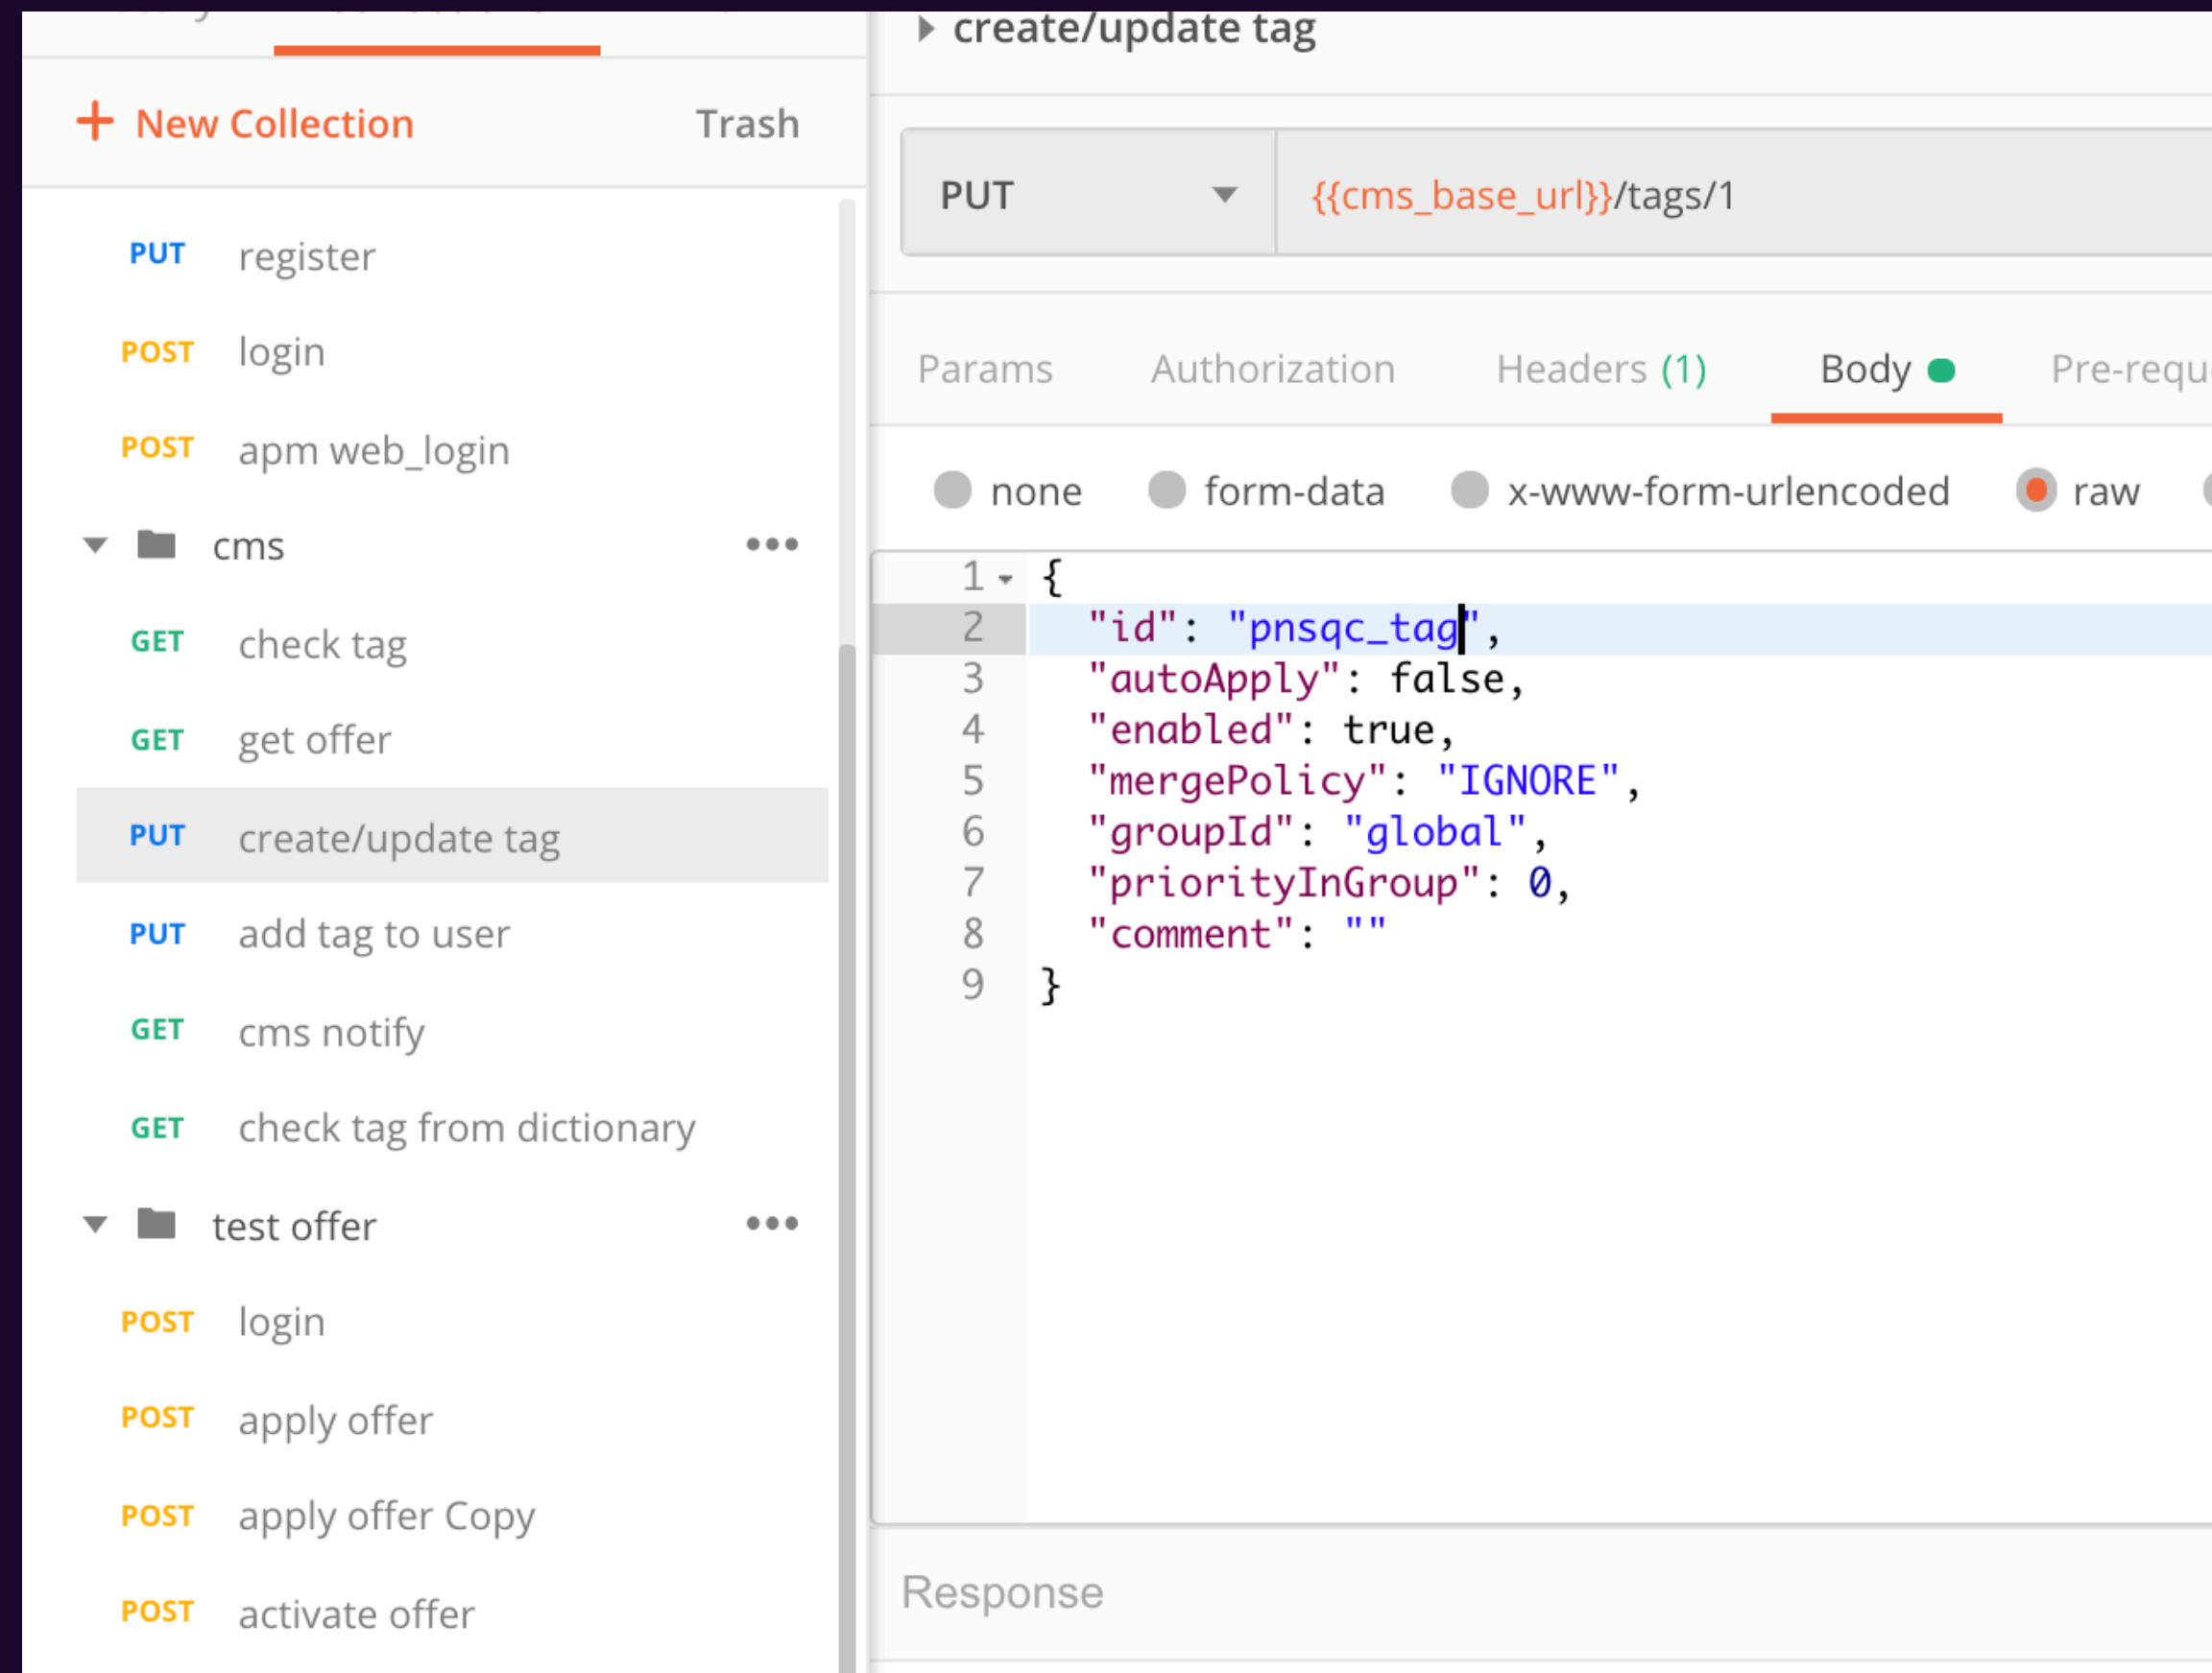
+ New Collection Trash

PUT register
POST login
POST apm web_login
cms •••
GET check tag
GET get offer
PUT create/update tag
PUT add tag to user
GET cms notify
GET check tag from dictionary
test offer •••
POST login
POST apply offer
POST apply offer Copy
POST activate offer

create/update tag

PUT {{cms_base_url}}/tags/1

Params Authorization Headers (1) Body Pre-requ

none form-data x-www-form-urlencoded raw

1 {
2 "id": "pnsqc_tag",
3 "autoApply": false,
4 "enabled": true,
5 "mergePolicy": "IGNORE",
6 "groupId": "global",
7 "priorityInGroup": 0,
8 "comment": ""
9 }

Response